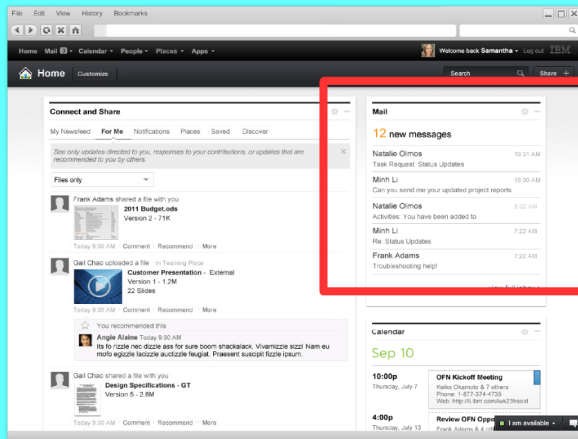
File Edit View History Bookmarks

Home Mail 3 Calendar People Places Apps

Welcome back Samantha Log out IBM

Home Customize

Search Share

Connect and Share

My Newsfeed For Me Notifications Places Saved Discover

See only updates directed to you, responses to your contributions, or updates that are recommended to you by others

Files only

Frank Adams shared a file with you
2011 Budget.ods
Version 2 - 71K
Today 9:30 AM · Comment · Recommend · More

Gail Chao uploaded a file In Training Place
Customer Presentation - External
Version 1 - 1.2M
22 Slides
Today 9:30 AM · Comment · Recommend · More

You recommended this

Angie Alaine Today 9:30 AM
Its fo rizzle nec dizzle ass for sure boom shackalack. Vivamizzle sizzl Nam eu mofo egizzle lacizzle auctizzle feugiat. Praesent suscipit fizzle ipsum.

Gail Chao shared a file with you
Design Specifications - GT
Version 5 - 2.8M
Today 9:30 AM · Comment · Recommend · More

Mail

12 new messages

Natalie Olmos 10:31 AM
Task Request: Status Updates

Minh Li 10:08 AM
Can you send me your updated project reports

Natalie Olmos 9:52 AM
Activities: You have been added to

Minh Li 7:22 AM
Re: Status Updates

Frank Adams 7:22 AM
Troubleshooting help!

View full inbox

Calendar

Sep 10

10:00p
Today, July 7

OFN Kickoff Meeting
Keiko Okamuto & 7 others
Phone: 1-877-374-4739
Web: http://ll.ibm.com/uk23hsoid

4:00p
Today, July 7

Review OFN Oppo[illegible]

I am available